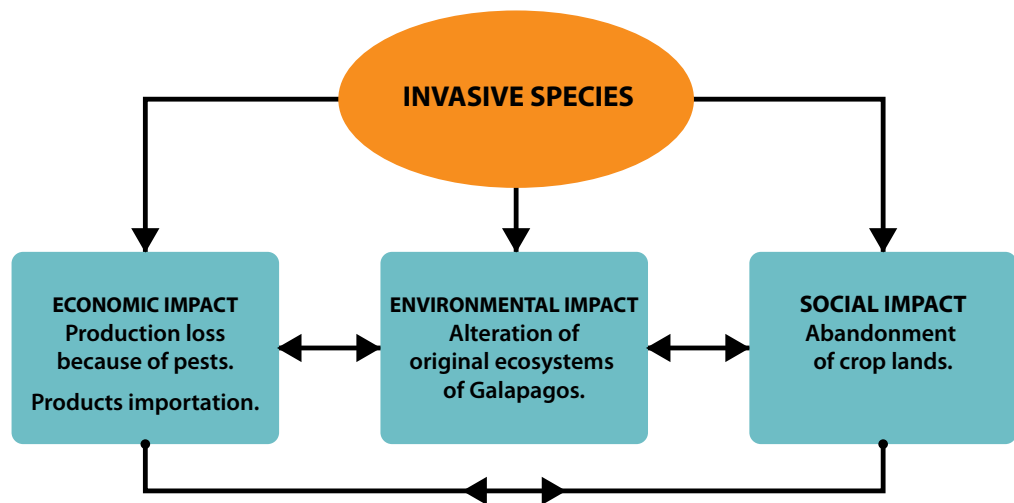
INVASIVE SPECIES

ECONOMIC IMPACT
Production loss because of pests.

Products importation.

ENVIRONMENTAL IMPACT
Alteration of original ecosystems of Galapagos.

SOCIAL IMPACT
Abandonment of crop lands.